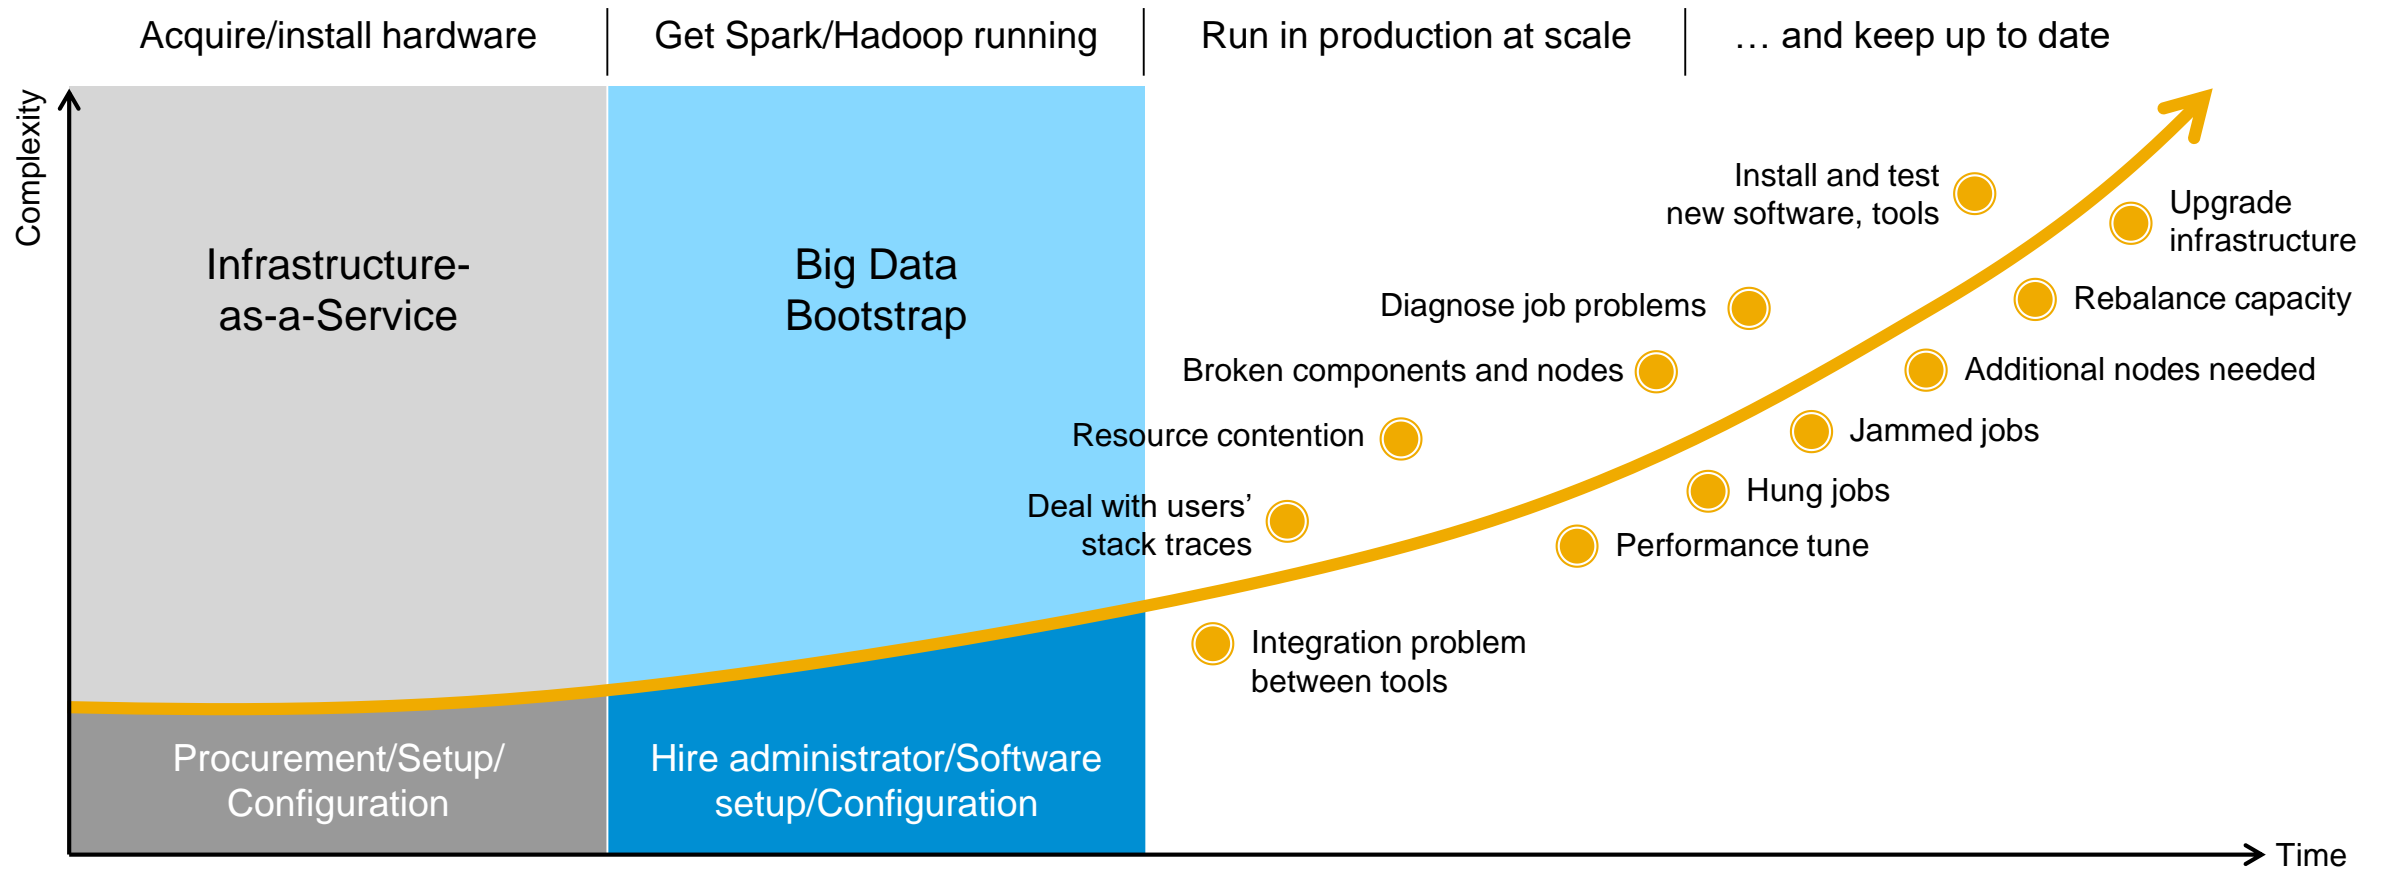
Acquire/install hardware

Get Spark/Hadoop running

Run in production at scale

… and keep up to date

Complexity

Infrastructure-as-a-Service

Big Data Bootstrap

Install and test new software, tools

Upgrade infrastructure

Diagnose job problems

Rebalance capacity

Broken components and nodes

Additional nodes needed

Resource contention

Jammed jobs

Deal with users' stack traces

Hung jobs

Performance tune

Integration problem between tools

Procurement/Setup/ Configuration

Hire administrator/Software setup/Configuration

Time